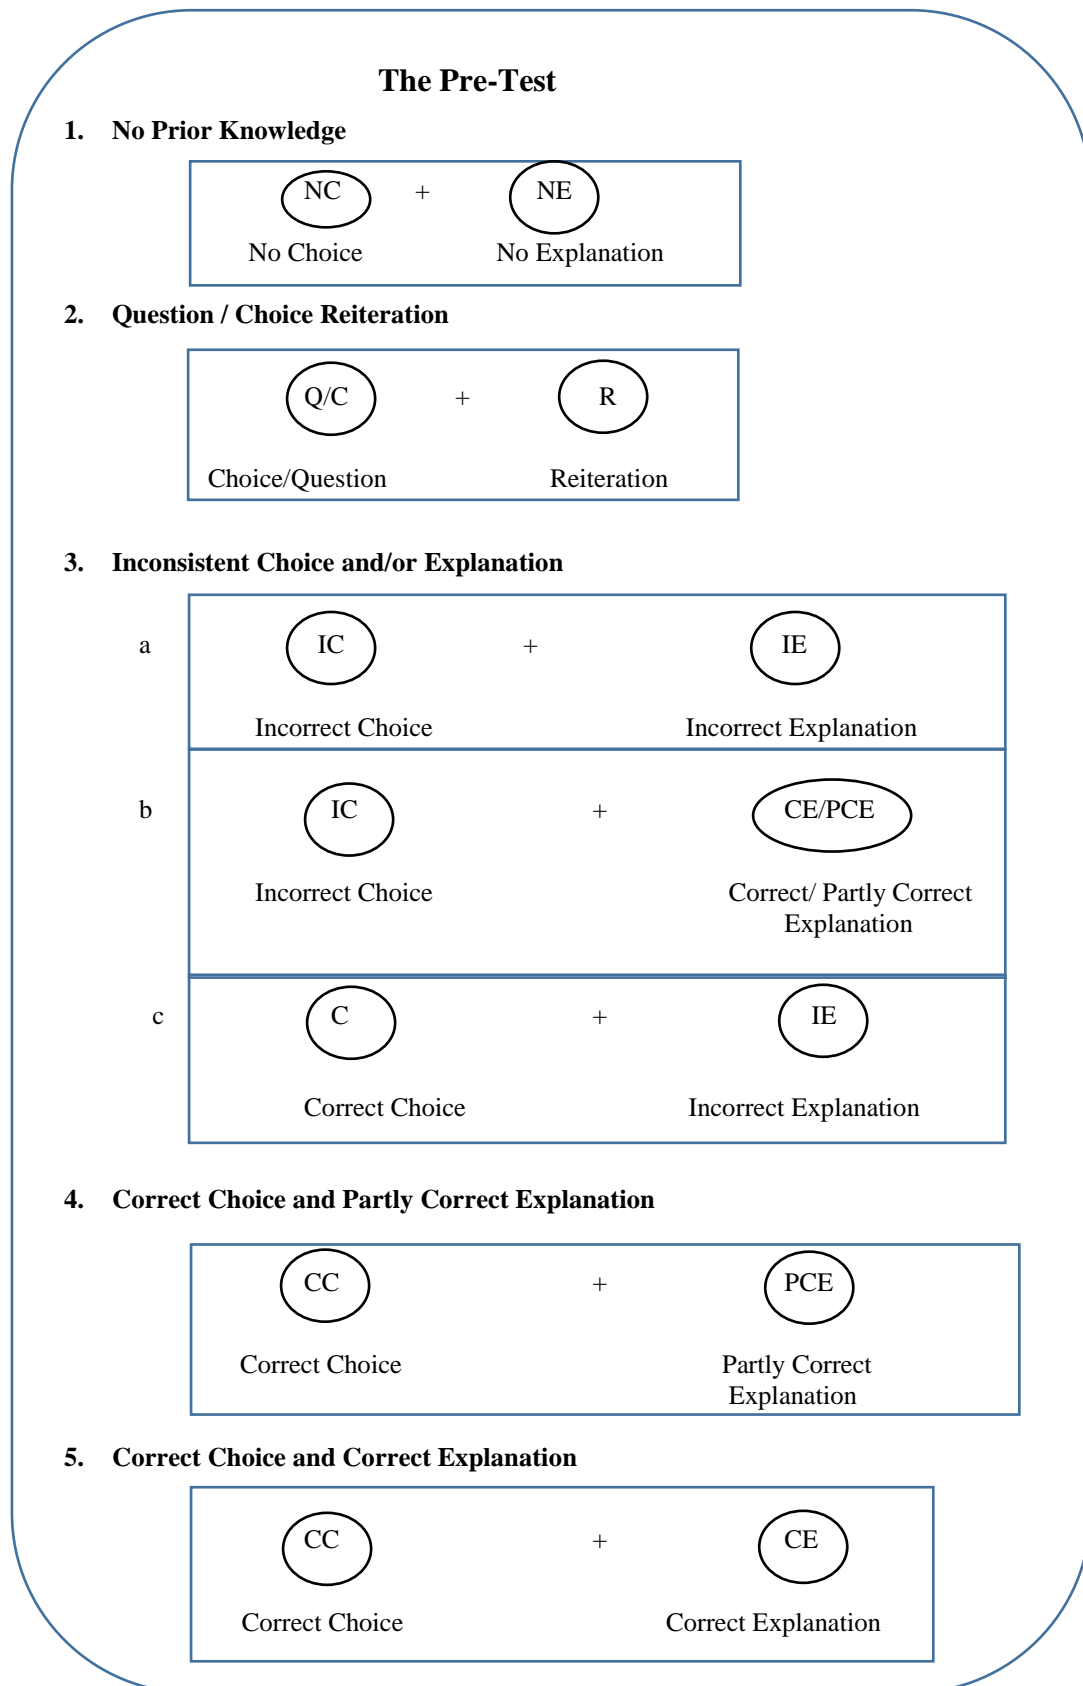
The Pre-Test

1. No Prior Knowledge

NC + NE
No Choice No Explanation

2. Question / Choice Reiteration

Q/C + R
Choice/Question Reiteration

3. Inconsistent Choice and/or Explanation

a IC + IE
Incorrect Choice Incorrect Explanation

b IC + CE/PCE
Incorrect Choice Correct/ Partly Correct Explanation

c C + IE
Correct Choice Incorrect Explanation

4. Correct Choice and Partly Correct Explanation

CC + PCE
Correct Choice Partly Correct Explanation

5. Correct Choice and Correct Explanation

CC + CE
Correct Choice Correct Explanation